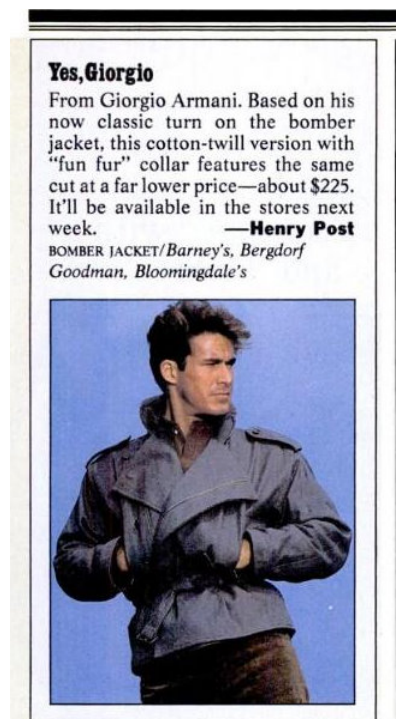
**Yes, Giorgio**

From Giorgio Armani. Based on his now classic turn on the bomber jacket, this cotton-twill version with "fun fur" collar features the same cut at a far lower price—about $225. It'll be available in the stores next week. **—Henry Post**

BOMBER JACKET/*Barney's, Bergdorf Goodman, Bloomingdale's*